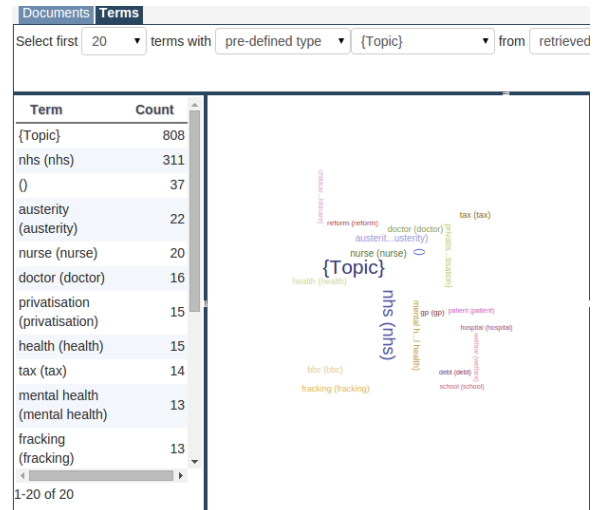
Documents Terms

Select first 20 ▾ terms with pre-defined type ▾ {Topic} ▾ from retrieved

| Term | Count |
|---|---|
| {Topic} | 808 |
| nhs (nhs) | 311 |
| () | 37 |
| austerity (austerity) | 22 |
| nurse (nurse) | 20 |
| doctor (doctor) | 16 |
| privatisation (privatisation) | 15 |
| health (health) | 15 |
| tax (tax) | 14 |
| mental health (mental health) | 13 |
| fracking (fracking) | 13 |

1-20 of 20

choice (choice)
reform (reform)
doctor (doctor)
tax (tax)
austerit...usterity)
privatis...tisation)
nurse (nurse)
()
{Topic}
health (health)
nhs (nhs)
mental h...l health)
gp (gp)
patient (patient)
hospital (hospital)
welfare (welfare)
bbc (bbc)
debt (debt)
fracking (fracking)
school (school)